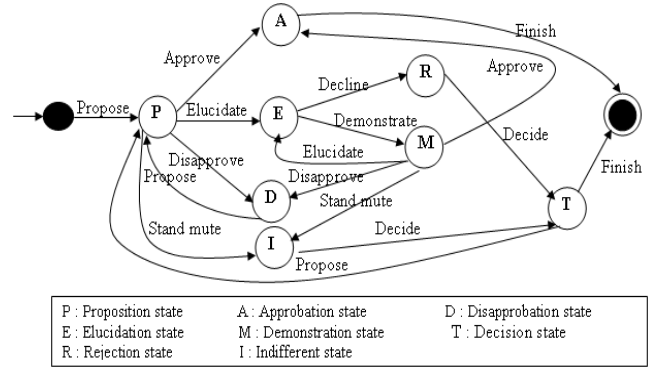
A

Finish

Approve

Decline

R

Approve

Propose

P

Elucidate

E

Demonstrate

Decide

M

Elucidate

Finish

Disapprove

Propose

Disapprove

D

Stand mute

T

Stand mute

I

Decide

Propose

| P : Proposition state | A : Approbation state | D : Disapprobation state |
|---|---|---|
| E : Elucidation state | M : Demonstration state | T : Decision state |
| R : Rejection state | I : Indifferent state | |